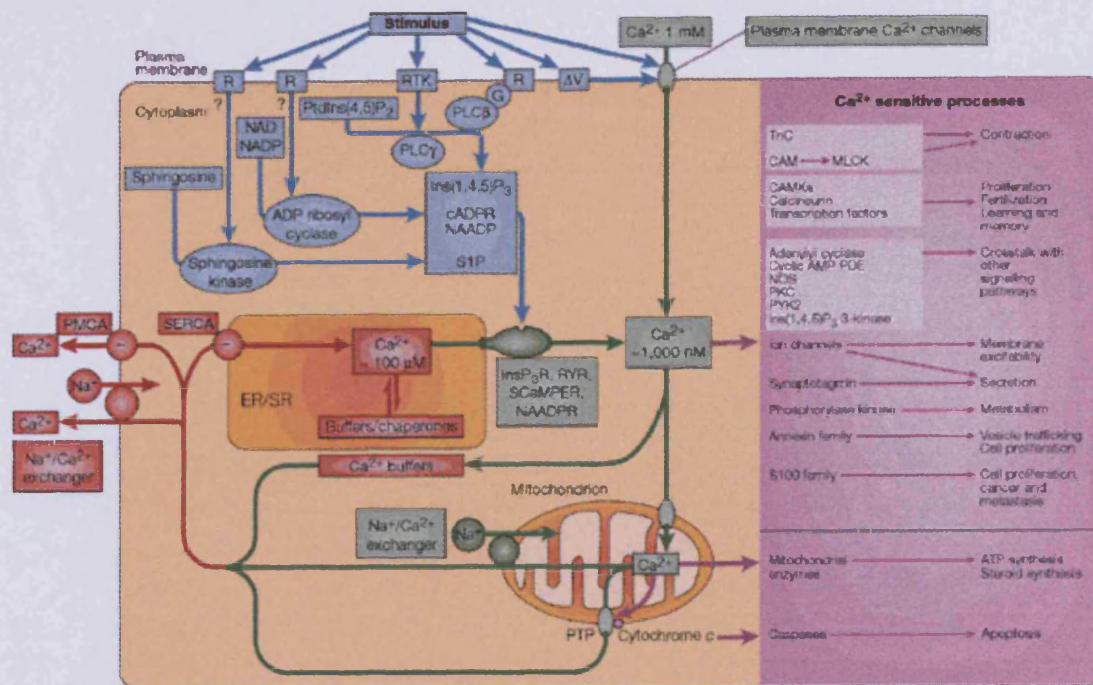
Stimulus

$Ca^{2+}$ 1 mM

Plasma membrane $Ca^{2+}$ channels

Plasma membrane

R

R

RTK

R

G

ΔV

?

?

Cytoplasm

NAD NADP

PtdIns(4,5)$P_2$

PLCβ

PLCγ

Sphingosine

ADP ribosyl cyclase

Ins(1,4,5)$P_3$
cADPR
NAADP
S1P

Sphingosine kinase

PMCA

SERCA

$Ca^{2+}$

$Na^+$

$Ca^{2+}$

$Na^+/Ca^{2+}$ exchanger

ER/SR

$Ca^{2+}$ 100 μM

Buffers/chaperones

$InsP_3R$, RYR, SCaMPER, NAADPR

$Ca^{2+}$ ~1,000 nM

$Ca^{2+}$ buffers

Mitochondrion

$Na^+/Ca^{2+}$ exchanger

$Na^+$

$Ca^{2+}$

PTP

Cytochrome c

$Ca^{2+}$ sensitive processes

TnC → Contraction
CAM → MLCK

CAMKs
Calcineurin
Transcription factors
→ Proliferation
Fertilization
Learning and memory

Adenylyl cyclase
Cyclic AMP PDE
NOS
PKC
PYK2
Ins(1,4,5)$P_3$ 3-kinase
→ Crosstalk with other signalling pathways

Ion channels → Membrane excitability

Synaptotagmin → Secretion

Phosphorylase kinase → Metabolism

Annexin family → Vesicle trafficking Cell proliferation

S100 family → Cell proliferation, cancer and metastasis

Mitochondrial enzymes → ATP synthesis Steroid synthesis

Caspases → Apoptosis